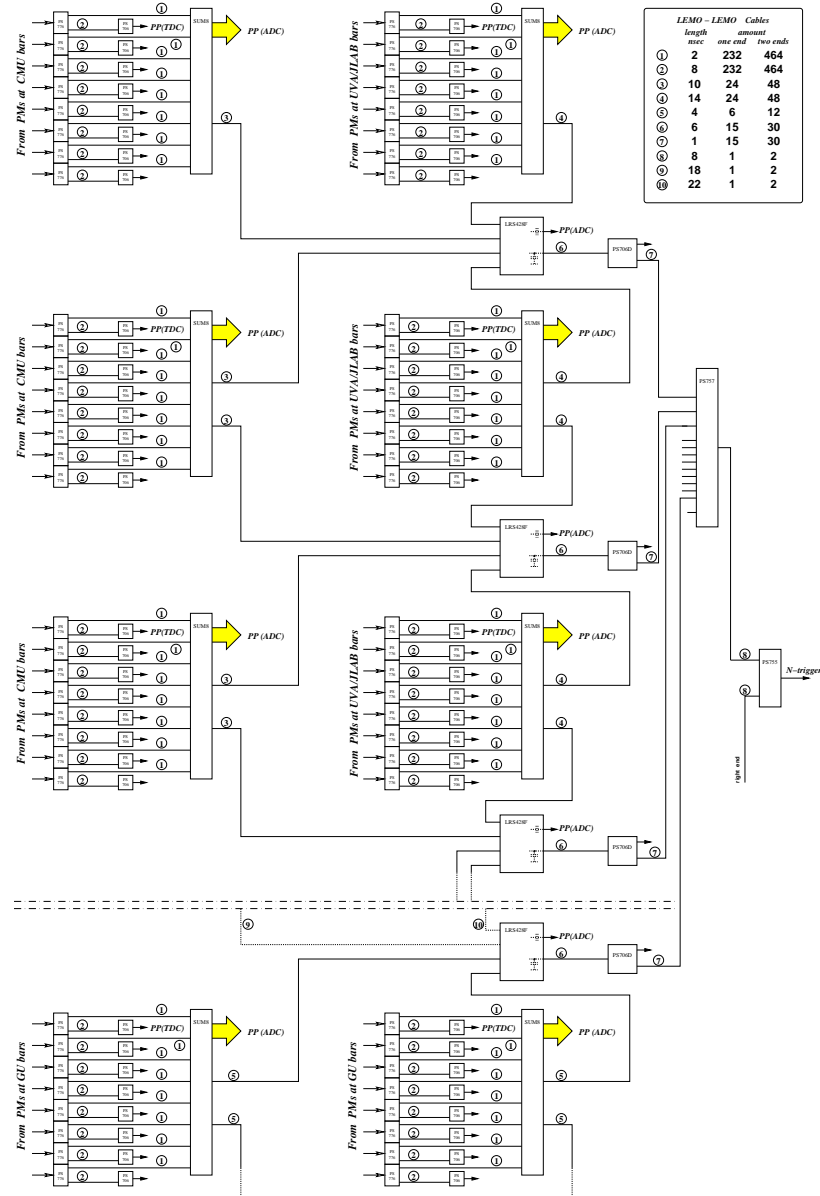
From PMs at CMU bars

SUM8

PP(TDC)

PP (ADC)

From PMs at UVA/JLAB bars

LEMO – LEMO Cables

| length nsec | amount one end | two ends |
|---|---|---|
| ① 2 | 232 | 464 |
| ② 8 | 232 | 464 |
| ③ 10 | 24 | 48 |
| ④ 14 | 24 | 48 |
| ⑤ 4 | 6 | 12 |
| ⑥ 6 | 15 | 30 |
| ⑦ 1 | 15 | 30 |
| ⑧ 8 | 1 | 2 |
| ⑨ 18 | 1 | 2 |
| ⑩ 22 | 1 | 2 |

LRS428F

PP(ADC)

PS706D

From PMs at CMU bars

SUM8

PP(TDC)

PP (ADC)

From PMs at UVA/JLAB bars

PS757

LRS428F

PP(ADC)

PS706D

From PMs at CMU bars

SUM8

PP(TDC)

PP (ADC)

From PMs at UVA/JLAB bars

PS755

N–trigger

right end

LRS428F

PP(ADC)

PS706D

LRS428F

PP(ADC)

PS706D

From PMs at GU bars

SUM8

PP(TDC)

PP (ADC)

From PMs at GU bars